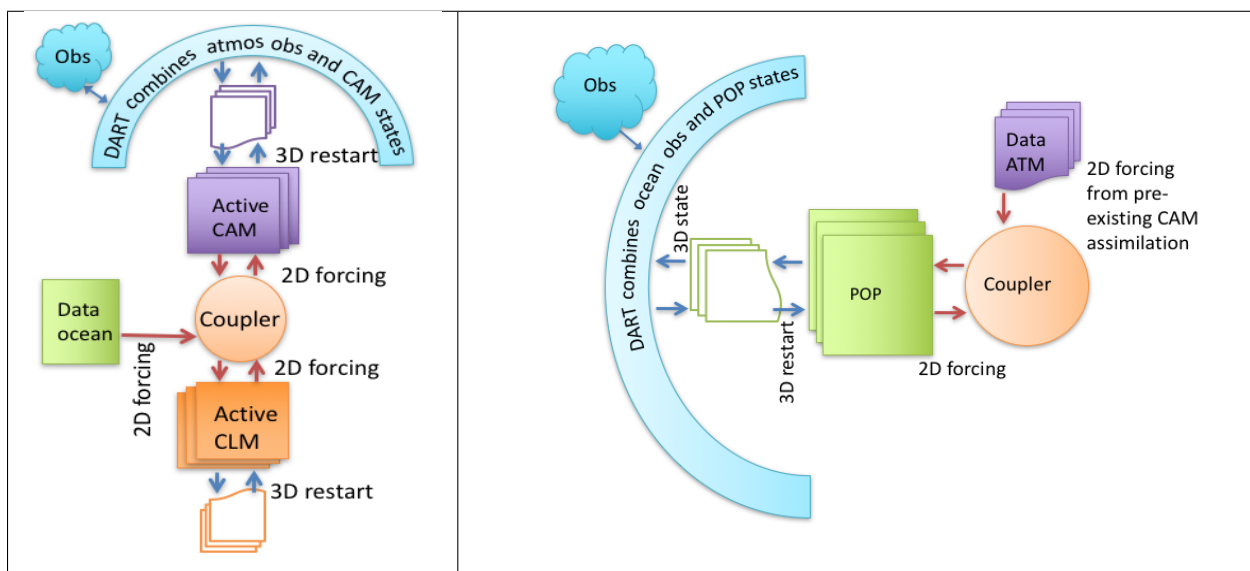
Obs

DART combines atmos obs and CAM states

3D restart

Active CAM

2D forcing

Data ocean

Coupler

2D forcing

2D forcing

Active CLM

3D restart

Obs

DART combines ocean obs and POP states

Data ATM

2D forcing from pre-existing CAM assimilation

3D state

POP

Coupler

3D restart

2D forcing